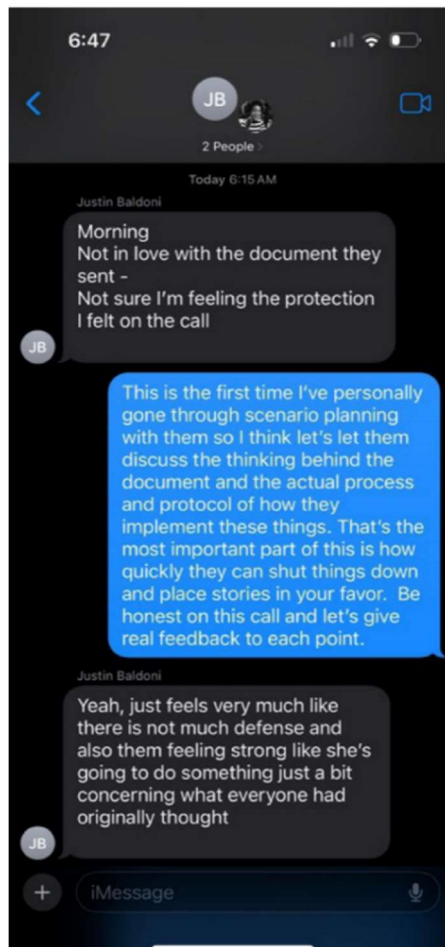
6:47

JB

2 People >

Today 6:15 AM

Justin Baldoni

Morning
Not in love with the document they sent -
Not sure I'm feeling the protection I felt on the call

JB

This is the first time I've personally gone through scenario planning with them so I think let's let them discuss the thinking behind the document and the actual process and protocol of how they implement these things. That's the most important part of this is how quickly they can shut things down and place stories in your favor. Be honest on this call and let's give real feedback to each point.

Justin Baldoni

Yeah, just feels very much like there is not much defense and also them feeling strong like she's going to do something just a bit concerning what everyone had originally thought

JB

iMessage